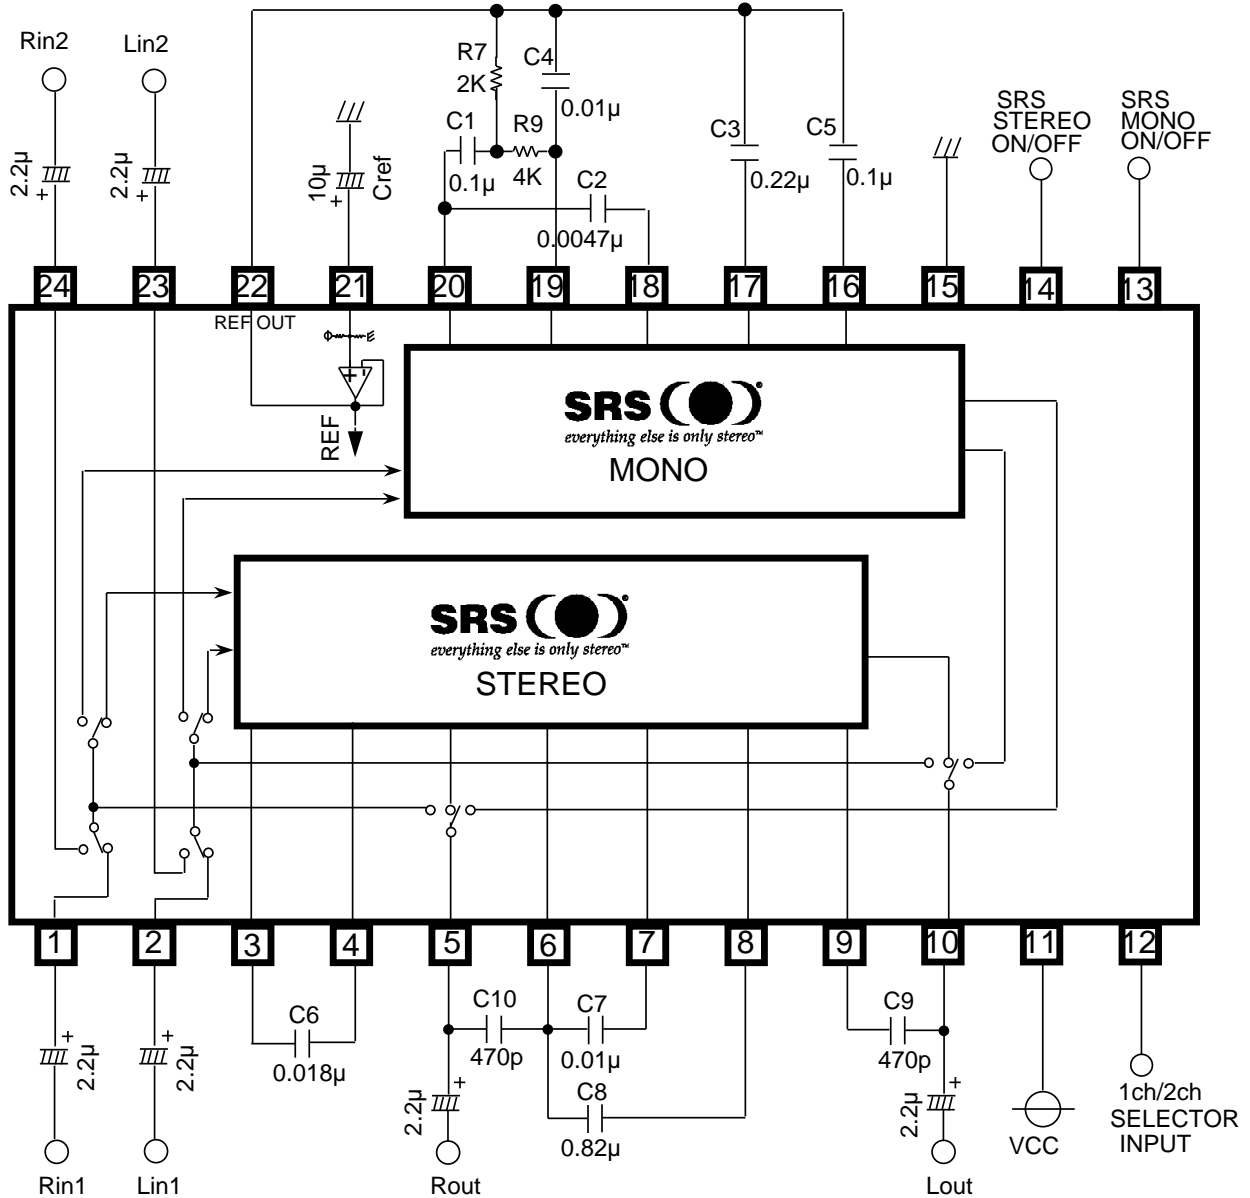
Rin2
Lin2
2.2μ
+
2.2μ
+
10μ
+
Cref
R7
2K
C4
0.01μ
C1
0.1μ
R9
4K
C2
0.0047μ
C3
0.22μ
C5
0.1μ
SRS STEREO ON/OFF
SRS MONO ON/OFF

24 23 22 21 20 19 18 17 16 15 14 13

REF OUT
REF

SRS
everything else is only stereo™
MONO

SRS
everything else is only stereo™
STEREO

1 2 3 4 5 6 7 8 9 10 11 12

C6
0.018μ
C10
470p
C7
0.01μ
C8
0.82μ
C9
470p
+
2.2μ
+
2.2μ
2.2μ
+
2.2μ
+
VCC
1ch/2ch SELECTOR INPUT
Rin1
Lin1
Rout
Lout